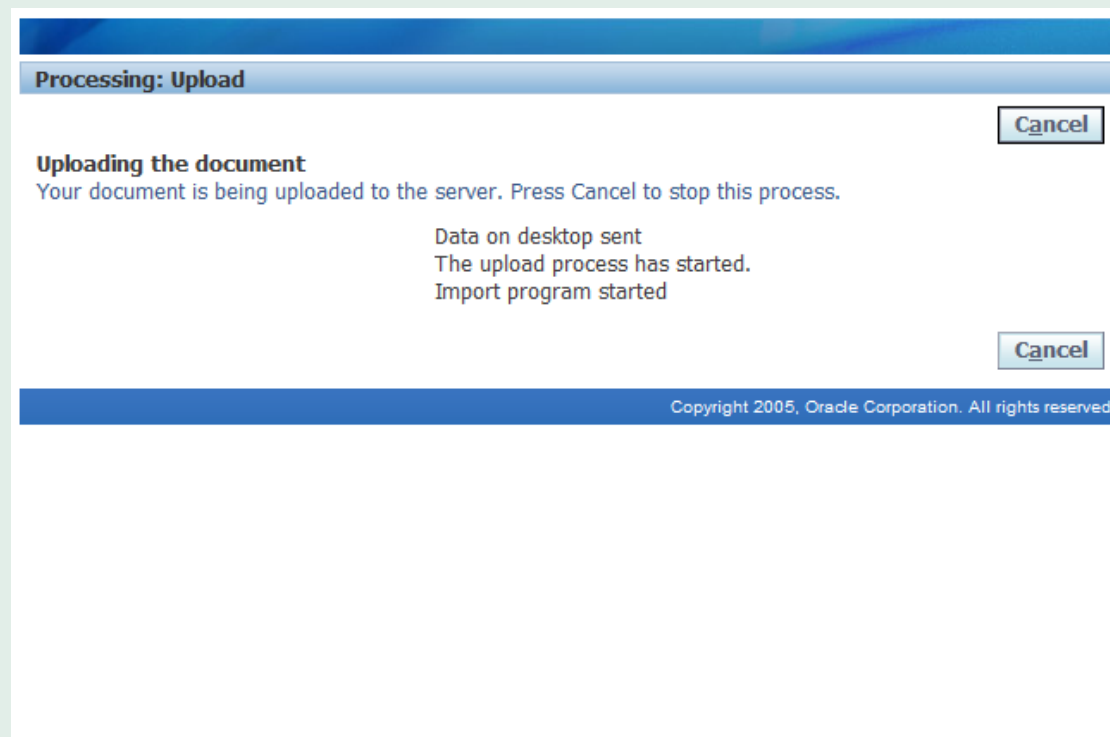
Processing: Upload

Cancel

Uploading the document
Your document is being uploaded to the server. Press Cancel to stop this process.

Data on desktop sent
The upload process has started.
Import program started

Cancel

Copyright 2005, Oracle Corporation. All rights reserved